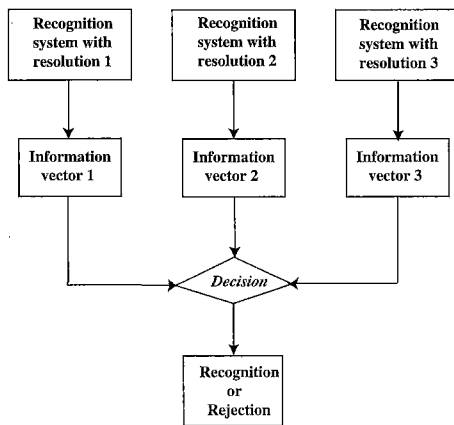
Recognition system with resolution 1

Recognition system with resolution 2

Recognition system with resolution 3

Information vector 1

Information vector 2

Information vector 3

Decision

Recognition or Rejection